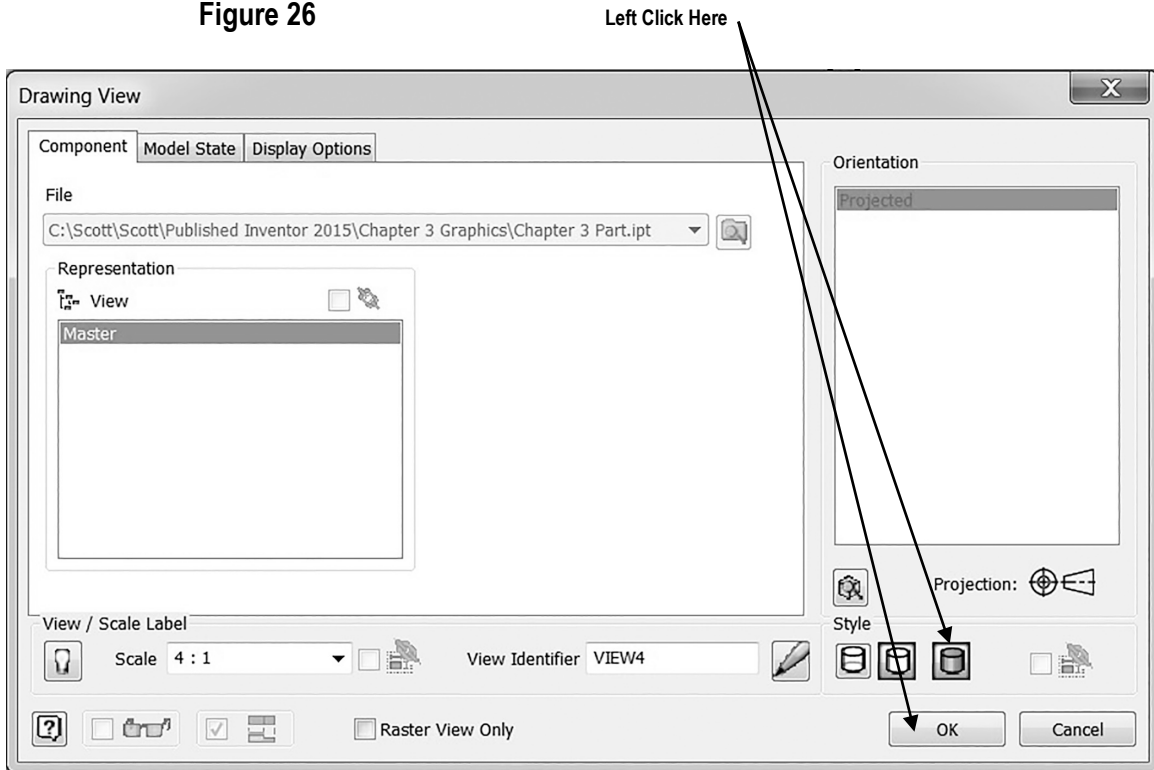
Figure 26

Left Click Here

Drawing View

Component | Model State | Display Options

File

C:\Scott\Scott\Published Inventor 2015\Chapter 3 Graphics\Chapter 3 Part.ipt

Representation

View

Master

Orientation

Projected

Projection:

View / Scale Label

Scale 4 : 1

View Identifier VIEW4

Style

Raster View Only

OK

Cancel